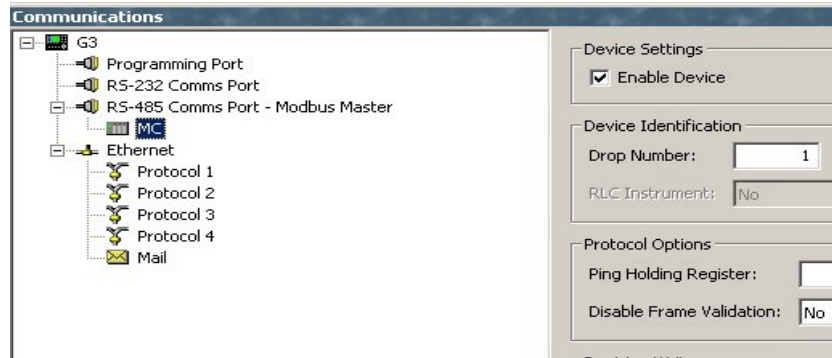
Communications

G3
Programming Port
RS-232 Comms Port
RS-485 Comms Port - Modbus Master
MC
Ethernet
Protocol 1
Protocol 2
Protocol 3
Protocol 4
Mail

Device Settings
☑ Enable Device

Device Identification
Drop Number: 1
RLC Instrument: No

Protocol Options
Ping Holding Register:
Disable Frame Validation: No